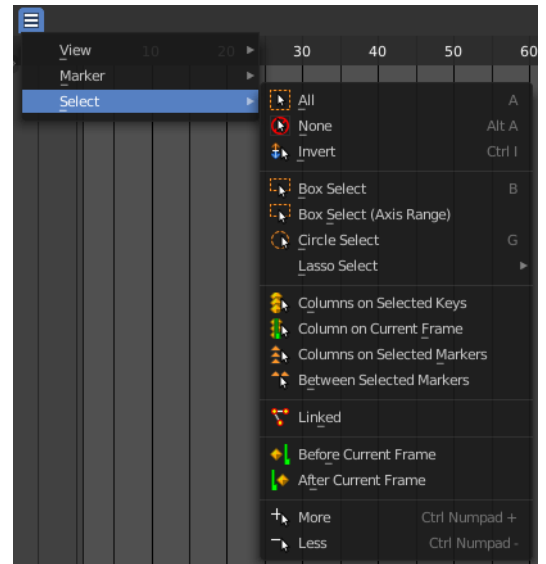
View
Marker
Select

10 20 30 40 50 60

All A
None Alt A
Invert Ctrl I

Box Select B
Box Select (Axis Range)
Circle Select G
Lasso Select

Columns on Selected Keys
Column on Current Frame
Columns on Selected Markers
Between Selected Markers

Linked

Before Current Frame
After Current Frame

More Ctrl Numpad +
Less Ctrl Numpad -